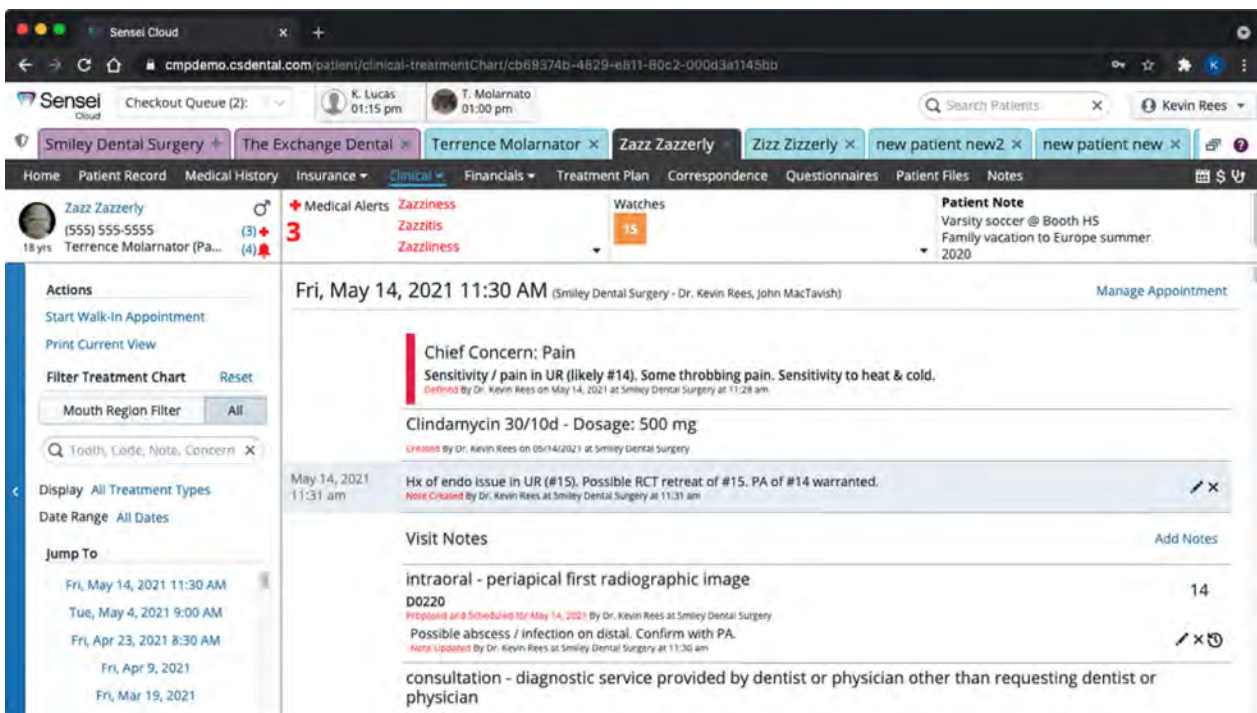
Sensei Cloud ×
+

cmpdemo.csdental.com/patient/clinical-treatmentChart/cb69374b-4829-e811-80c2-000d3a1145bb

Sensei Cloud
Checkout Queue (2):
K. Lucas 01:15 pm
T. Molarnato 01:00 pm
Search Patients ×
Kevin Rees

Smiley Dental Surgery
The Exchange Dental
Terrence Molarnator ×
Zazz Zazzerly
Zizz Zizzerly ×
new patient new2 ×
new patient new ×

Home
Patient Record
Medical History
Insurance
Clinical
Financials
Treatment Plan
Correspondence
Questionnaires
Patient Files
Notes

Zazz Zazzerly
(555) 555-5555
18 yrs
Terrence Molarnator (Pa...
(3)
(4)
Medical Alerts
3
Zazziness
Zazzitis
Zazzliness
Watches
15
Patient Note
Varsity soccer @ Booth HS
Family vacation to Europe summer 2020

Actions
Start Walk-In Appointment
Print Current View
Filter Treatment Chart
Reset
Mouth Region Filter
All
Tooth, Code, Note, Concern ×
Display All Treatment Types
Date Range All Dates
Jump To
Fri, May 14, 2021 11:30 AM
Tue, May 4, 2021 9:00 AM
Fri, Apr 23, 2021 8:30 AM
Fri, Apr 9, 2021
Fri, Mar 19, 2021

Fri, May 14, 2021 11:30 AM (Smiley Dental Surgery - Dr. Kevin Rees, John MacTavish)
Manage Appointment

Chief Concern: Pain
Sensitivity / pain in UR (likely #14). Some throbbing pain. Sensitivity to heat & cold.
Defined By Dr. Kevin Rees on May 14, 2021 at Smiley Dental Surgery at 11:28 am

Clindamycin 30/10d - Dosage: 500 mg
Created By Dr. Kevin Rees on 05/14/2021 at Smiley Dental Surgery

May 14, 2021
11:31 am
Hx of endo issue in UR (#15). Possible RCT retreat of #15. PA of #14 warranted.
Note Created By Dr. Kevin Rees at Smiley Dental Surgery at 11:31 am

Visit Notes
Add Notes

intraoral - periapical first radiographic image
14
D0220
Proposed and Scheduled for May 14, 2021 By Dr. Kevin Rees at Smiley Dental Surgery
Possible abscess / infection on distal. Confirm with PA.
Note Updated By Dr. Kevin Rees at Smiley Dental Surgery at 11:30 am

consultation - diagnostic service provided by dentist or physician other than requesting dentist or physician